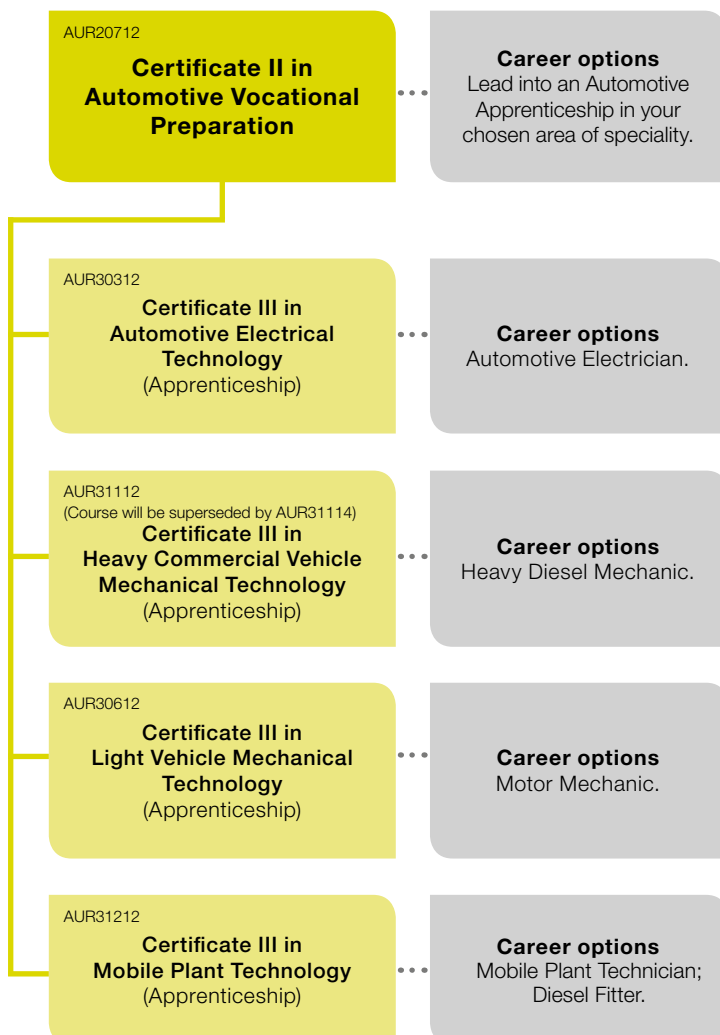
AUR20712
Certificate II in Automotive Vocational Preparation

Career options
Lead into an Automotive Apprenticeship in your chosen area of speciality.

AUR30312
Certificate III in Automotive Electrical Technology
(Apprenticeship)

Career options
Automotive Electrician.

AUR31112
(Course will be superseded by AUR31114)
Certificate III in Heavy Commercial Vehicle Mechanical Technology
(Apprenticeship)

Career options
Heavy Diesel Mechanic.

AUR30612
Certificate III in Light Vehicle Mechanical Technology
(Apprenticeship)

Career options
Motor Mechanic.

AUR31212
Certificate III in Mobile Plant Technology
(Apprenticeship)

Career options
Mobile Plant Technician; Diesel Fitter.